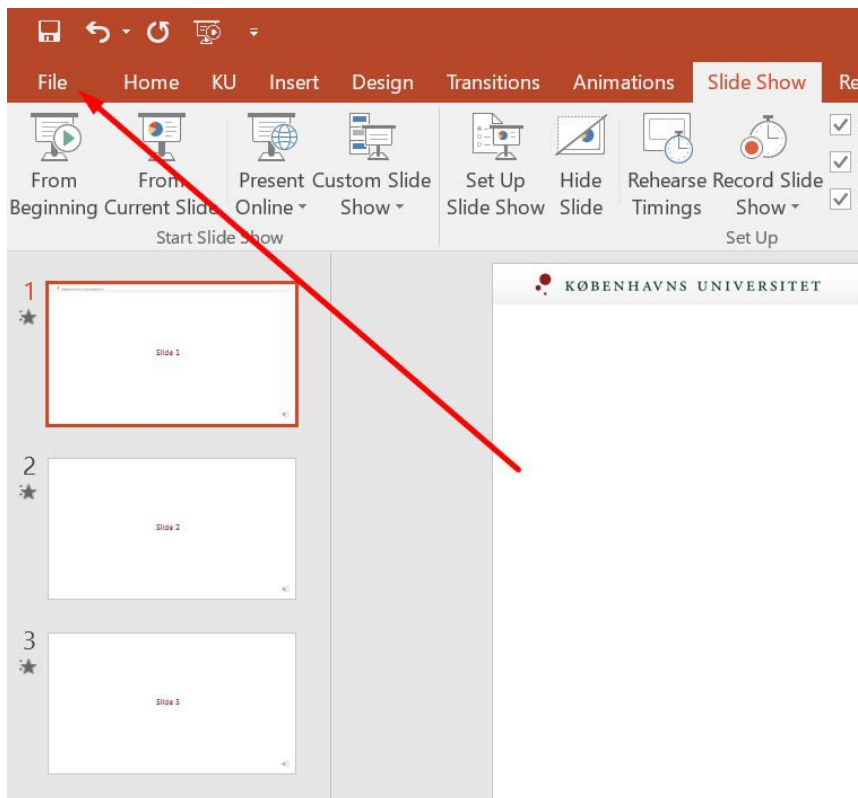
File Home KU Insert Design Transitions Animations Slide Show Re

From Beginning
From Current Slide
Present Online
Custom Slide Show
Start Slide Show

Set Up Slide Show
Hide Slide
Rehearse Timings
Record Slide Show
Set Up

1
Slide 1

2
Slide 2

3
Slide 3

KØBENHAVNS UNIVERSITET